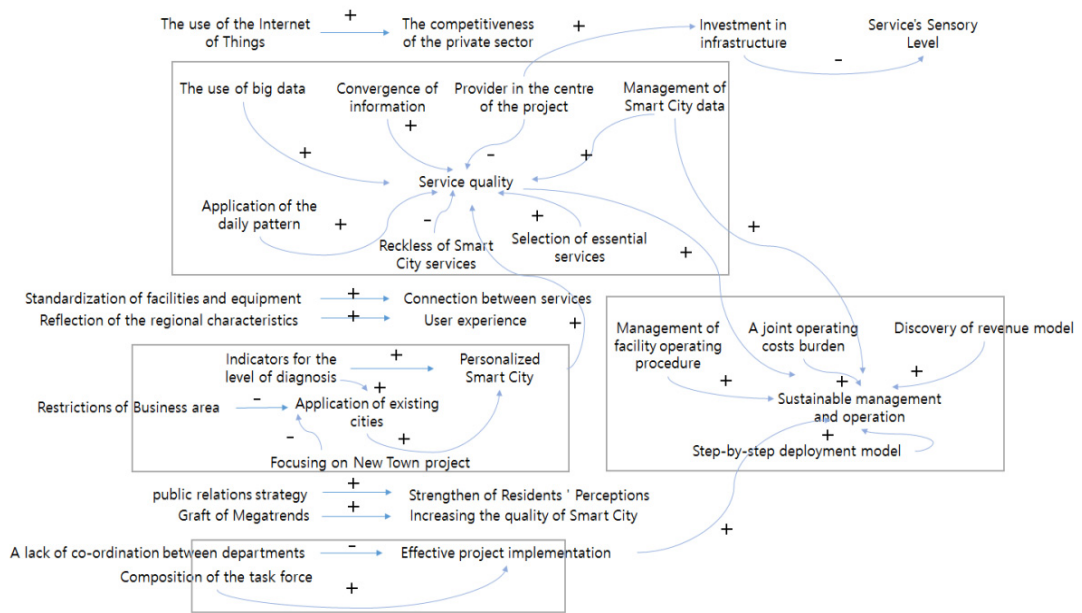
The use of the Internet of Things
+
The competitiveness of the private sector
+
Investment in infrastructure
Service's Sensory Level
−

The use of big data
Convergence of information
Provider in the centre of the project
Management of Smart City data
+
+
−
+
Service quality
Application of the daily pattern
+
−
Reckless of Smart City services
+
Selection of essential services
+
+

Standardization of facilities and equipment
+
Connection between services
Reflection of the regional characteristics
+
User experience
+

Indicators for the level of diagnosis
+
Personalized Smart City
+
Restrictions of Business area
−
Application of existing cities
−
+
Focusing on New Town project

Management of facility operating procedure
A joint operating costs burden
Discovery of revenue model
+
+
+
Sustainable management and operation
+
Step-by-step deployment model

public relations strategy
+
Strengthen of Residents ' Perceptions
Graft of Megatrends
+
Increasing the quality of Smart City
+
A lack of co-ordination between departments
−
Effective project implementation
Composition of the task force
+